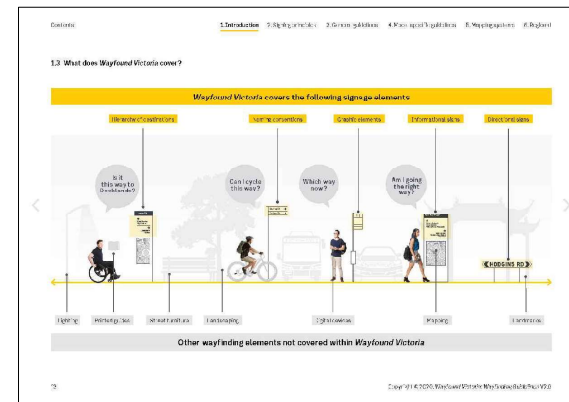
Contents

1. Introduction 2. Signing principles 3. General guidelines 4. Mode specific guidelines 5. Wayfinding systems 6. Regional

1.3 What does *Wayfound Victoria* cover?

*Wayfound Victoria* covers the following signage elements

Hierarchy of destinations

Naming conventions

Graphic elements

Informational signs

Directional signs

Is it this way to Docklands?

Can I cycle this way?

Which way now?

Am I going the right way?

HODGINS RD

Lighting

Pathway surface

Street furniture

Landscaping

Digital devices

Mapping

Landmarks

Other wayfinding elements not covered within *Wayfound Victoria*

12

Copyright © 2020 Wayfound Victoria Wayfinding Guidelines V2.0